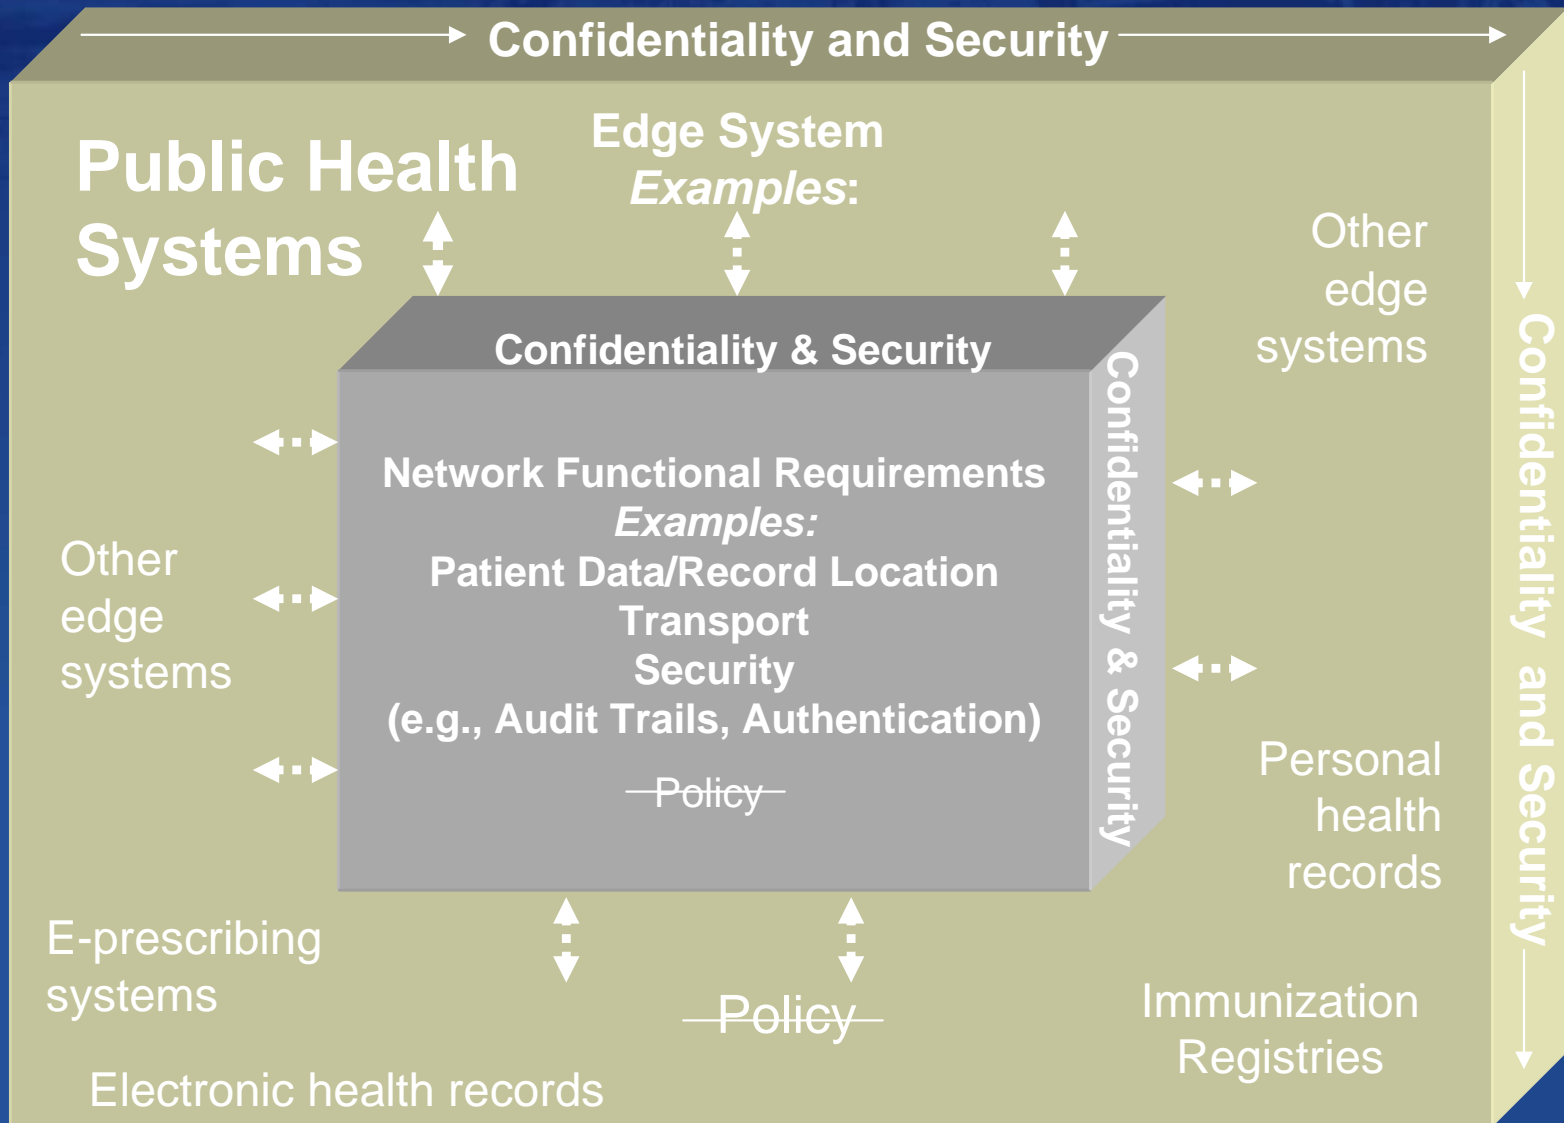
Confidentiality and Security

Public Health Systems

Edge System *Examples*:

Other edge systems

Confidentiality & Security

Network Functional Requirements
*Examples:*
Patient Data/Record Location
Transport
Security
(e.g., Audit Trails, Authentication)

~~Policy~~

Confidentiality & Security

Other edge systems

Personal health records

E-prescribing systems

~~Policy~~

Immunization Registries

Electronic health records

Confidentiality and Security